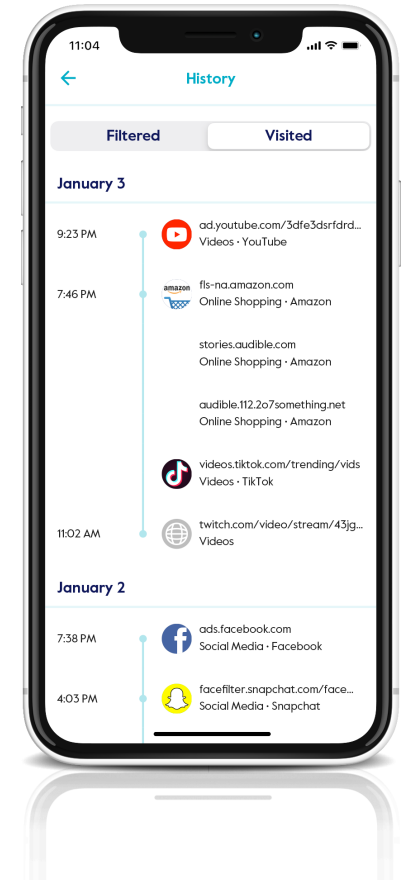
11:04

History

Filtered | Visited

January 3

9:23 PM
ad.youtube.com/3dfe3dsrfdrd...
Videos · YouTube

7:46 PM
amazon
fls-na.amazon.com
Online Shopping · Amazon

stories.audible.com
Online Shopping · Amazon

audible.112.2o7something.net
Online Shopping · Amazon

videos.tiktok.com/trending/vids
Videos · TikTok

11:02 AM
twitch.com/video/stream/43jg...
Videos

January 2

7:38 PM
ads.facebook.com
Social Media · Facebook

4:03 PM
facefilter.snapchat.com/face...
Social Media · Snapchat